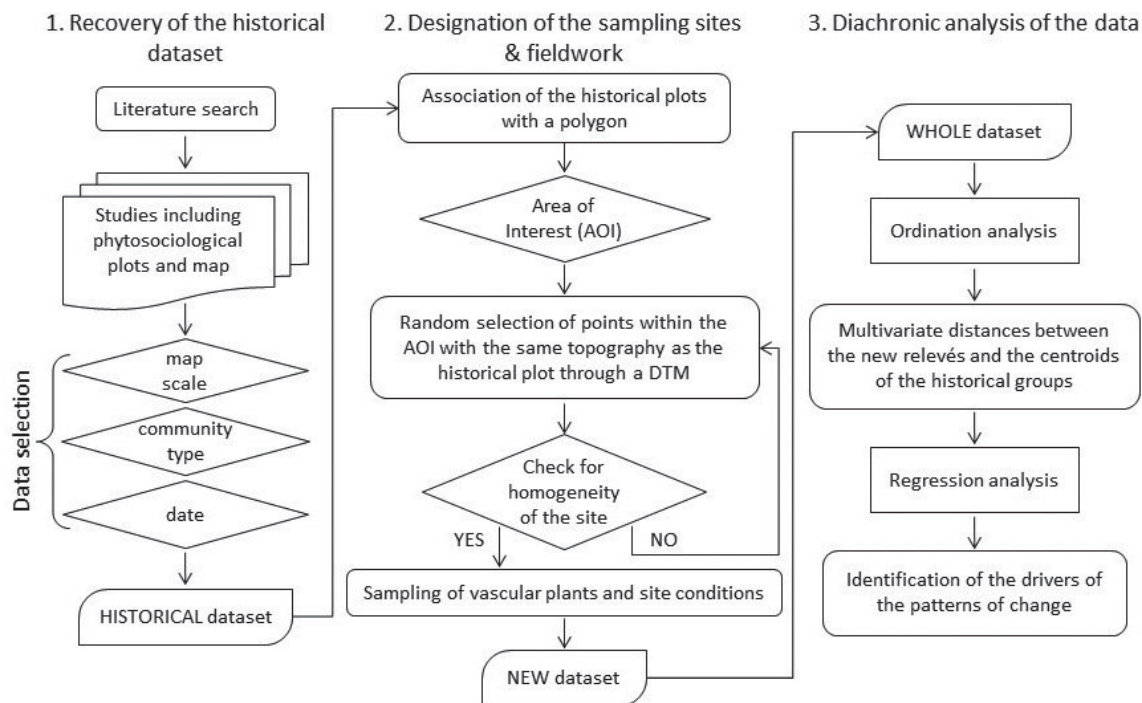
1. Recovery of the historical dataset

Literature search

Studies including phytosociological plots and map

Data selection

map scale

community type

date

HISTORICAL dataset

2. Designation of the sampling sites & fieldwork

Association of the historical plots with a polygon

Area of Interest (AOI)

Random selection of points within the AOI with the same topography as the historical plot through a DTM

Check for homogeneity of the site

YES

NO

Sampling of vascular plants and site conditions

NEW dataset

3. Diachronic analysis of the data

WHOLE dataset

Ordination analysis

Multivariate distances between the new relevés and the centroids of the historical groups

Regression analysis

Identification of the drivers of the patterns of change